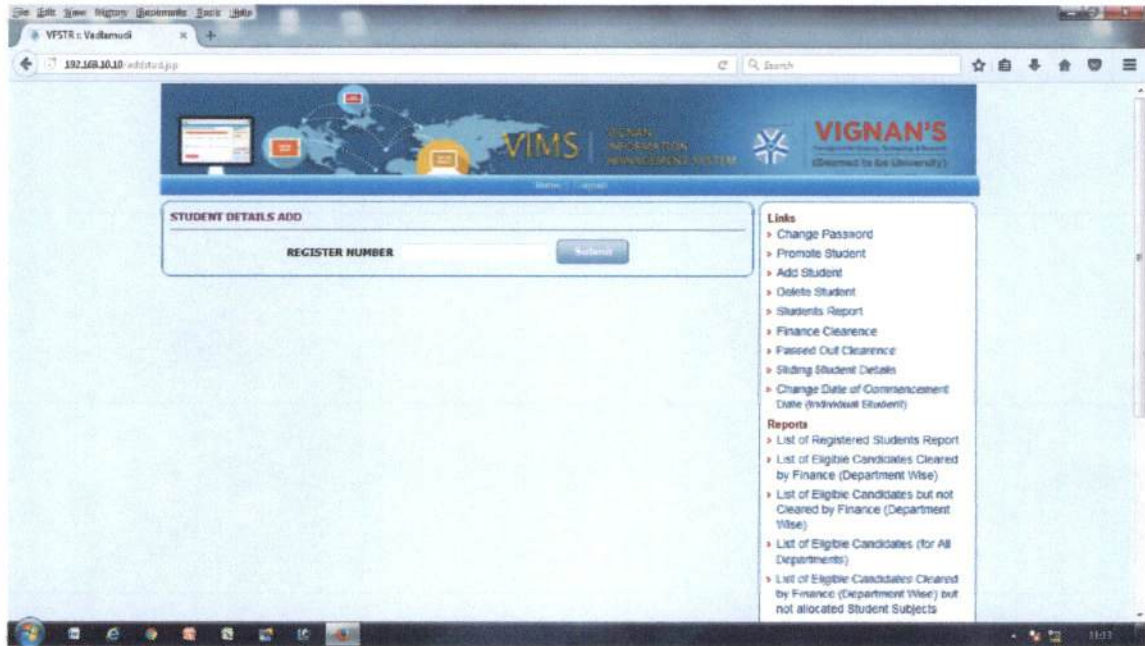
File Edit View History Bookmarks Tools Help

VFSTR :: Vadlamudi

192.168.10.10/addstud.jsp

Search

VIMS VIGNAN INFORMATION MANAGEMENT SYSTEM

VIGNAN'S

(Deemed to be University)

Home Logout

STUDENT DETAILS ADD

REGISTER NUMBER

Submit

Links

» Change Password

» Promote Student

» Add Student

» Delete Student

» Students Report

» Finance Clearence

» Passed Out Clearence

» Sliding Student Details

» Change Date of Commencement Date (Individual Student)

Reports

» List of Registered Students Report

» List of Eligible Candidates Cleared by Finance (Department Wise)

» List of Eligible Candidates but not Cleared by Finance (Department Wise)

» List of Eligible Candidates (for All Departments)

» List of Eligible Candidates Cleared by Finance (Department Wise) but not allocated Student Subjects

11:13